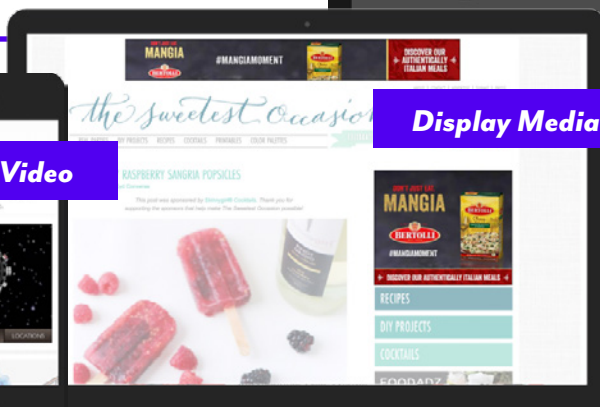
MANGIA
BERTOLLI
#MANGIAMOMENT
DISCOVER OUR AUTHENTICALLY ITALIAN MEALS

the Sweetest Occasion

REAL PARTIES DIY PROJECTS RECIPES COCKTAILS PRINTABLES COLOR PALETTES

Display Media

Video

RASPBERRY SANGRIA POPSICLES

This post was sponsored by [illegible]. Thank you for supporting the sponsors that help make The Sweetest Occasion possible!

DON'T JUST EAT
MANGIA
BERTOLLI
#MANGIAMOMENT
DISCOVER OUR AUTHENTICALLY ITALIAN MEALS

RECIPES
DIY PROJECTS
COCKTAILS
FOODADZ

LOCATIONS